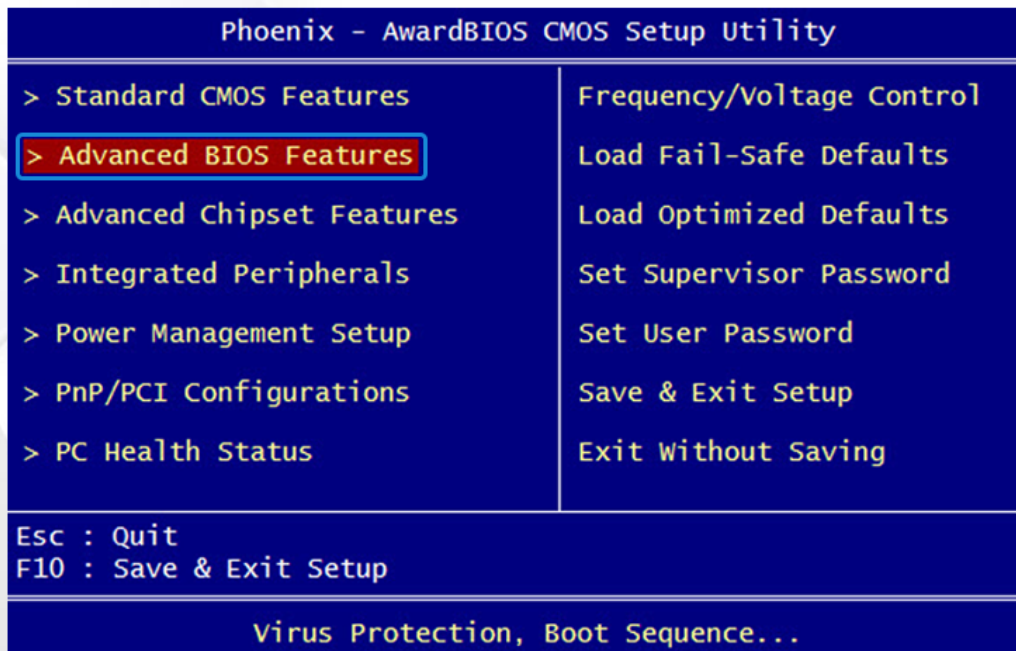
Phoenix - AwardBIOS CMOS Setup Utility

> Standard CMOS Features
> Advanced BIOS Features
> Advanced Chipset Features
> Integrated Peripherals
> Power Management Setup
> PnP/PCI Configurations
> PC Health Status

Frequency/Voltage Control
Load Fail-Safe Defaults
Load Optimized Defaults
Set Supervisor Password
Set User Password
Save & Exit Setup
Exit Without Saving

Esc : Quit
F10 : Save & Exit Setup

Virus Protection, Boot Sequence...